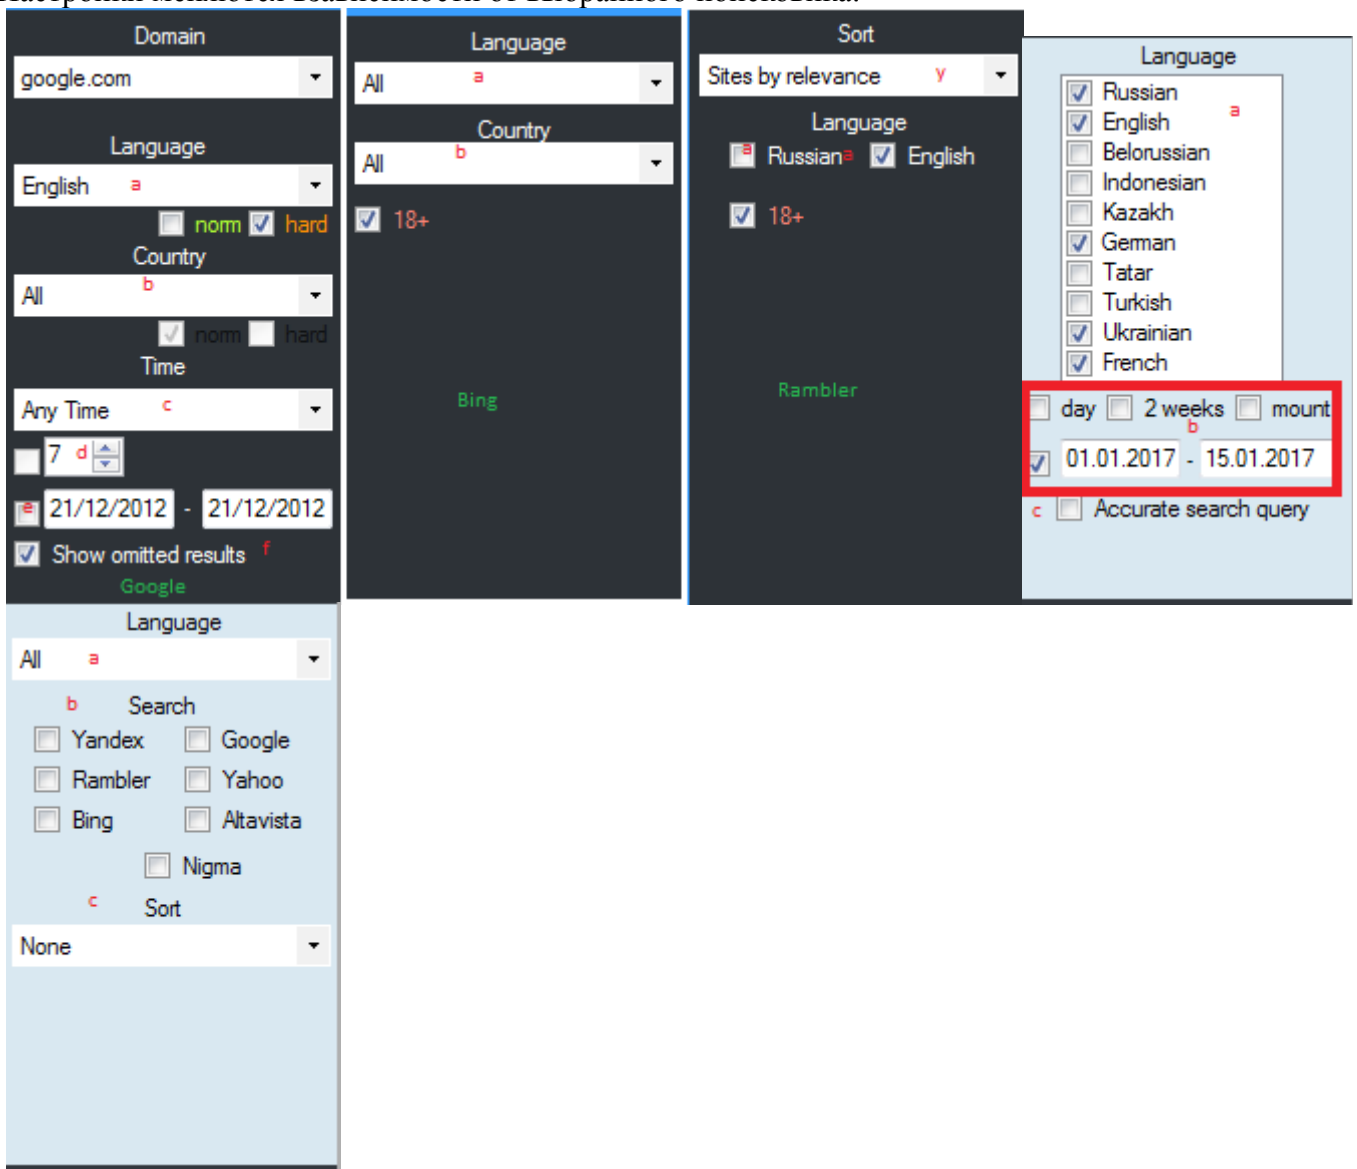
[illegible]

Domain
google.com
Language
English a
norm hard
Country
All b
norm hard
Time
Any Time c
7 d
e 21/12/2012 - 21/12/2012
Show omitted results f
Google

Language
All a
Country
All b
18+
Bing

Sort
Sites by relevance y
Language
Russian a English
18+
Rambler

Language
Russian a
English
Belorussian
Indonesian
Kazakh
German
Tatar
Turkish
Ukrainian
French
day 2 weeks mount
b
01.01.2017 - 15.01.2017
c Accurate search query

Language
All a
b Search
Yandex Google
Rambler Yahoo
Bing Altavista
Nigma
c Sort
None